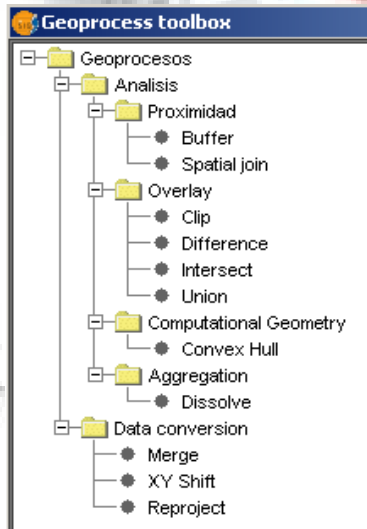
Geoprocess toolbox

Geoprocesos
Analisis
Proximidad
Buffer
Spatial join
Overlay
Clip
Difference
Intersect
Union
Computational Geometry
Convex Hull
Aggregation
Dissolve
Data conversion
Merge
XY Shift
Reproject